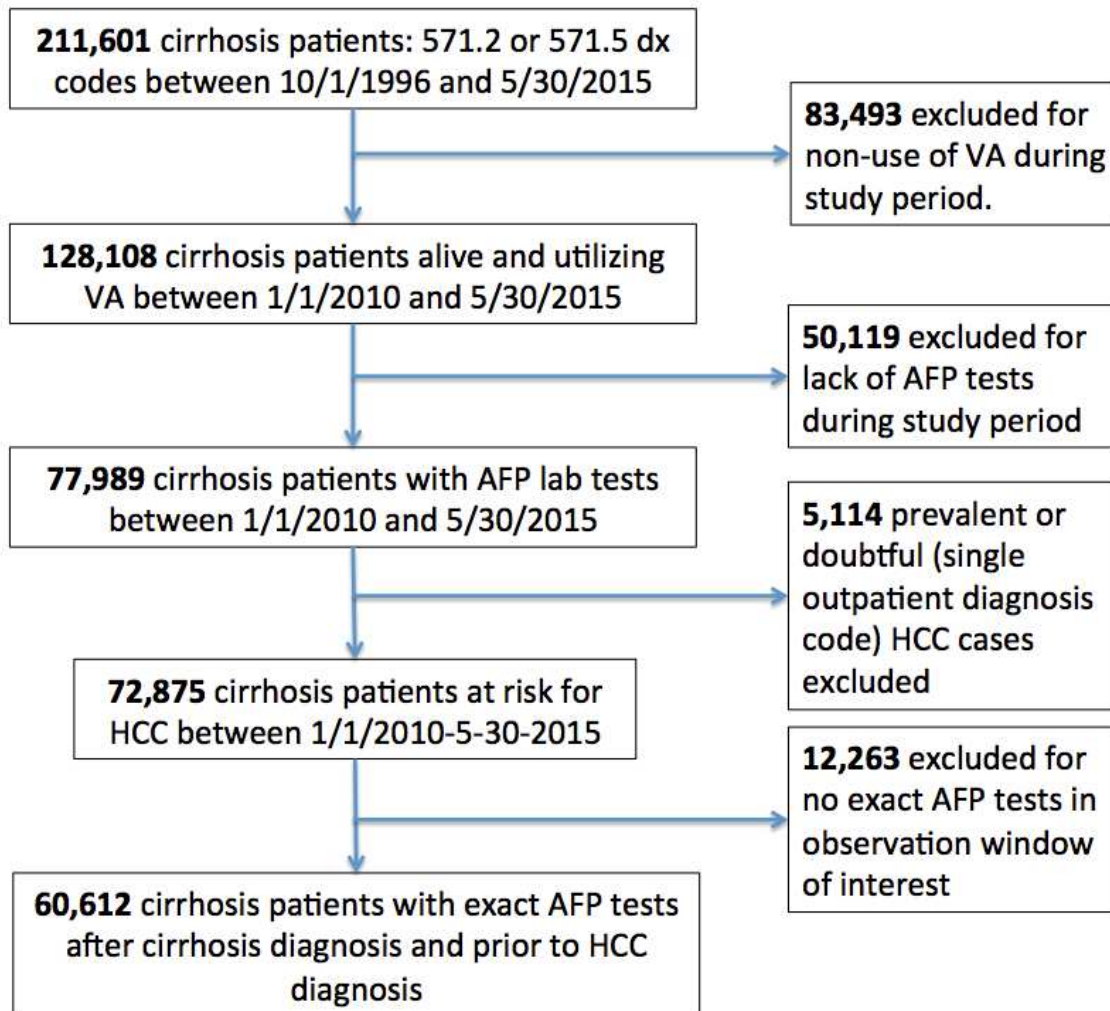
**211,601** cirrhosis patients: 571.2 or 571.5 dx codes between 10/1/1996 and 5/30/2015

**83,493** excluded for non-use of VA during study period.

**128,108** cirrhosis patients alive and utilizing VA between 1/1/2010 and 5/30/2015

**50,119** excluded for lack of AFP tests during study period

**77,989** cirrhosis patients with AFP lab tests between 1/1/2010 and 5/30/2015

**5,114** prevalent or doubtful (single outpatient diagnosis code) HCC cases excluded

**72,875** cirrhosis patients at risk for HCC between 1/1/2010-5-30-2015

**12,263** excluded for no exact AFP tests in observation window of interest

**60,612** cirrhosis patients with exact AFP tests after cirrhosis diagnosis and prior to HCC diagnosis